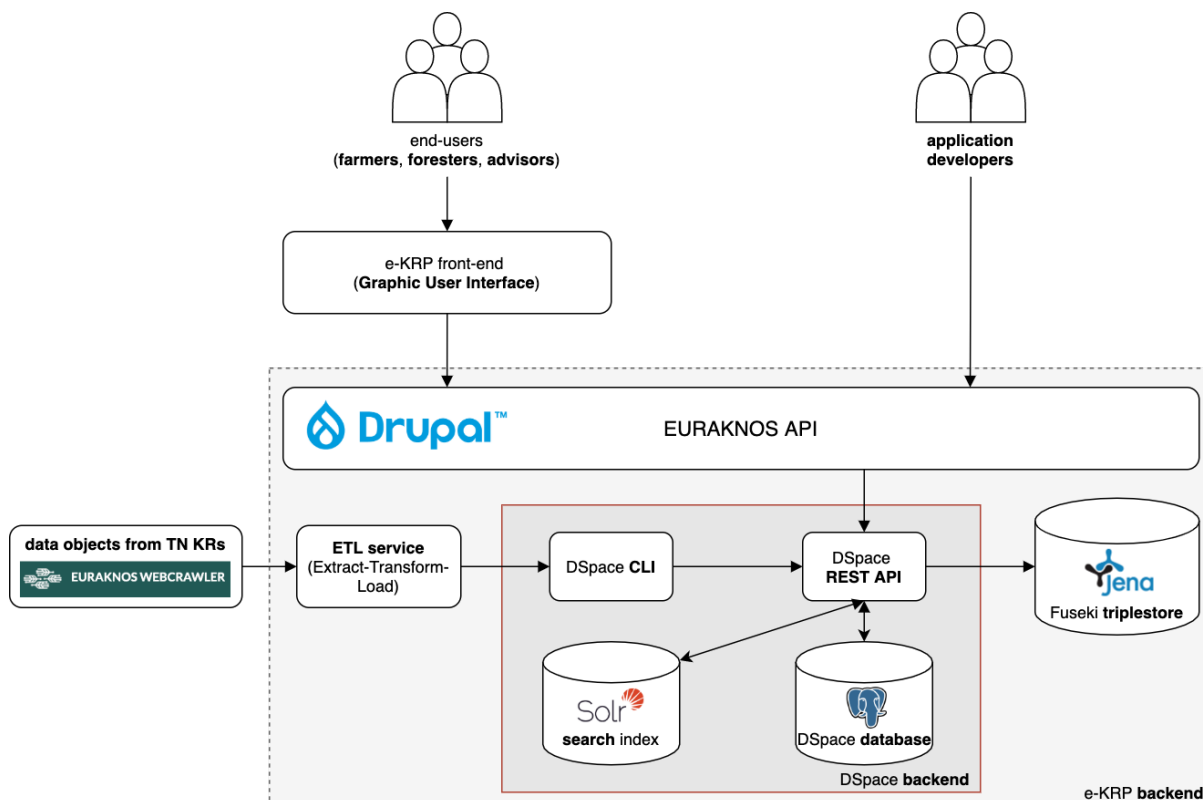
end-users
(farmers, foresters, advisors)

application developers

e-KRP front-end
(Graphic User Interface)

Drupal™

EURAKNOS API

data objects from TN KRs

EURAKNOS WEBCRAWLER

ETL service
(Extract-Transform-Load)

DSpace CLI

DSpace
REST API

Jena

Fuseki triplestore

Solr

search index

DSpace database

DSpace backend

e-KRP backend